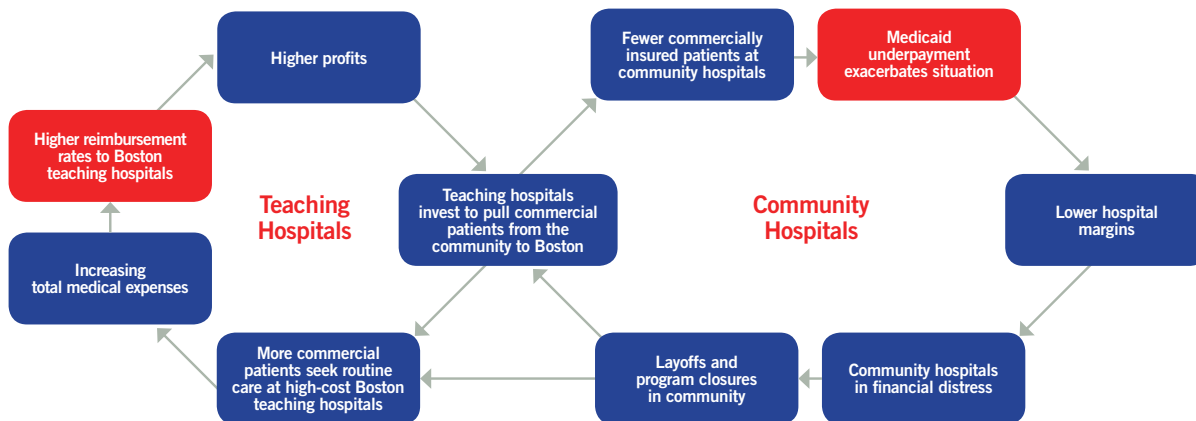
Higher profits

Fewer commercially insured patients at community hospitals

Medicaid underpayment exacerbates situation

Higher reimbursement rates to Boston teaching hospitals

Teaching Hospitals

Teaching hospitals invest to pull commercial patients from the community to Boston

Community Hospitals

Lower hospital margins

Increasing total medical expenses

More commercial patients seek routine care at high-cost Boston teaching hospitals

Layoffs and program closures in community

Community hospitals in financial distress